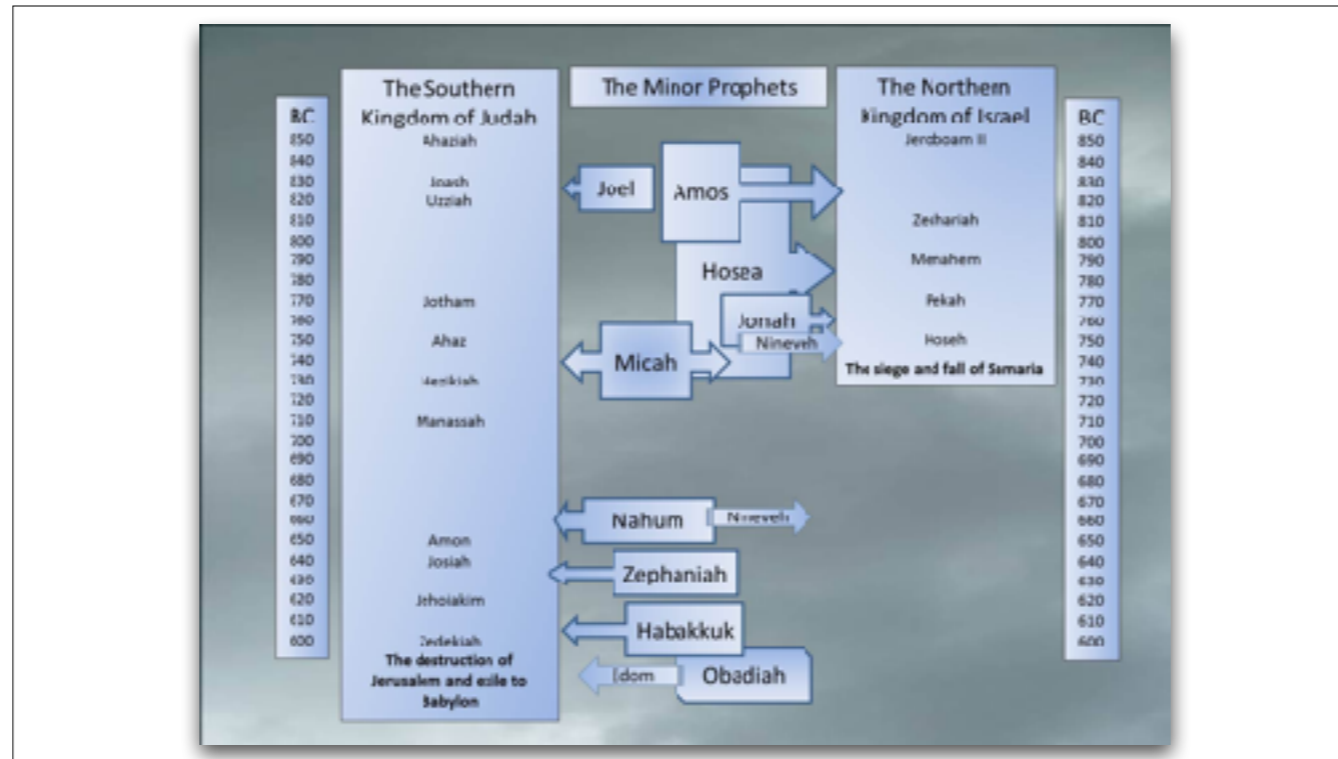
BC
850
840
830
820
810
800
790
780
770
760
750
740
730
720
710
700
690
680
670
660
650
640
630
620
610
600

The Southern Kingdom of Judah
Ahaziah
Joash
Uzziah
Jotham
Ahaz
Hezekiah
Manassah
Amon
Josiah
Jehoiakim
Zedekiah
The destruction of Jerusalem and exile to Babylon

The Minor Prophets

Joel
Amos
Hosea
Jonah
Nineveh
Micah
Nahum
Nineveh
Zephaniah
Habakkuk
Edom
Obadiah

The Northern Kingdom of Israel
Jeroboam II
Zechariah
Menahem
Pekah
Hoseh
The siege and fall of Samaria

BC
850
840
830
820
810
800
790
780
770
760
750
740
730
720
710
700
690
680
670
660
650
640
630
620
610
600